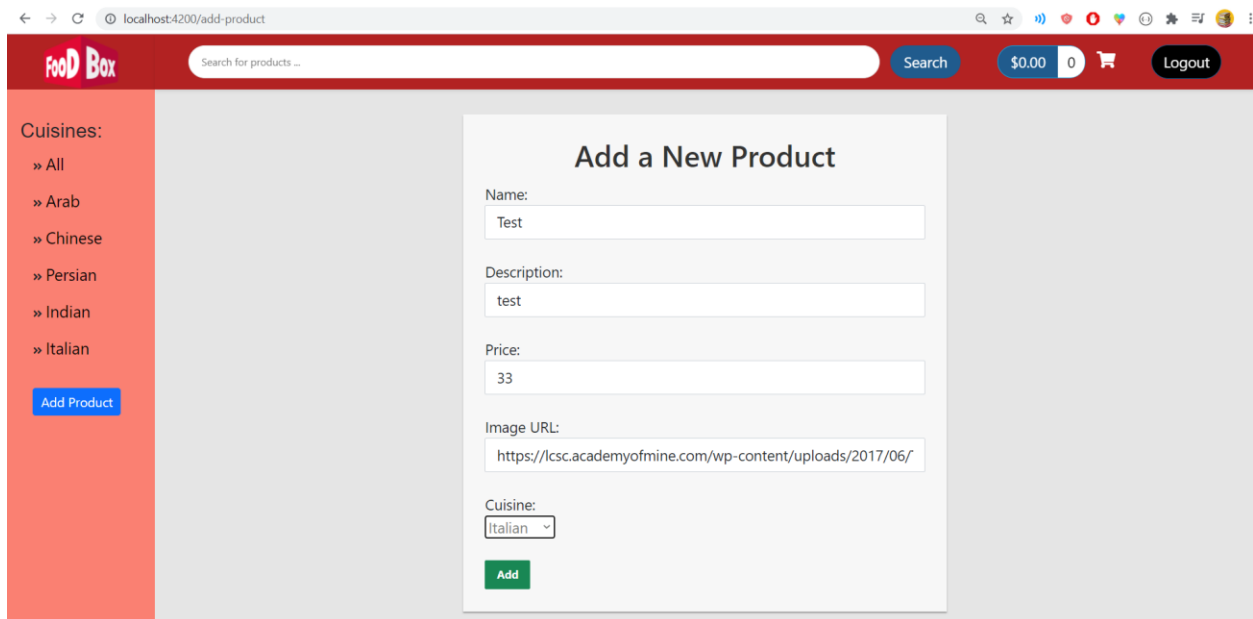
localhost:4200/add-product

FooD Box

Search for products ...

Search

$0.00 0

Logout

Cuisines:

» All

» Arab

» Chinese

» Persian

» Indian

» Italian

Add Product

Add a New Product

Name:

Test

Description:

test

Price:

33

Image URL:

https://lcsc.academyofmine.com/wp-content/uploads/2017/06/

Cuisine:

Italian

Add